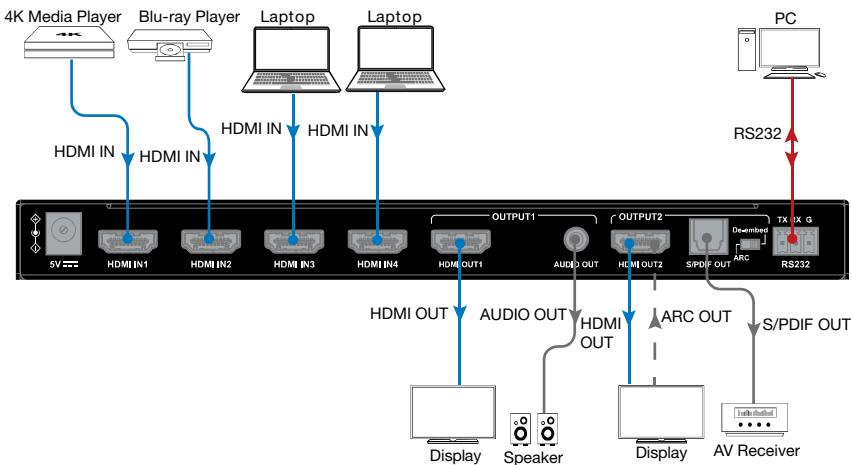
4K Media Player
Blu-ray Player
Laptop
Laptop
PC

4K

HDMI IN
HDMI IN
HDMI IN
HDMI IN
RS232

5V
HDMI IN1
HDMI IN2
HDMI IN3
HDMI IN4
OUTPUT1
HDMI OUT1
AUDIO OUT
OUTPUT2
HDMI OUT2
S/PDIF OUT
De-embed
ARC
TX RX G
RS232

HDMI OUT
AUDIO OUT
HDMI OUT
ARC OUT
S/PDIF OUT

Display
Speaker
Display
AV Receiver